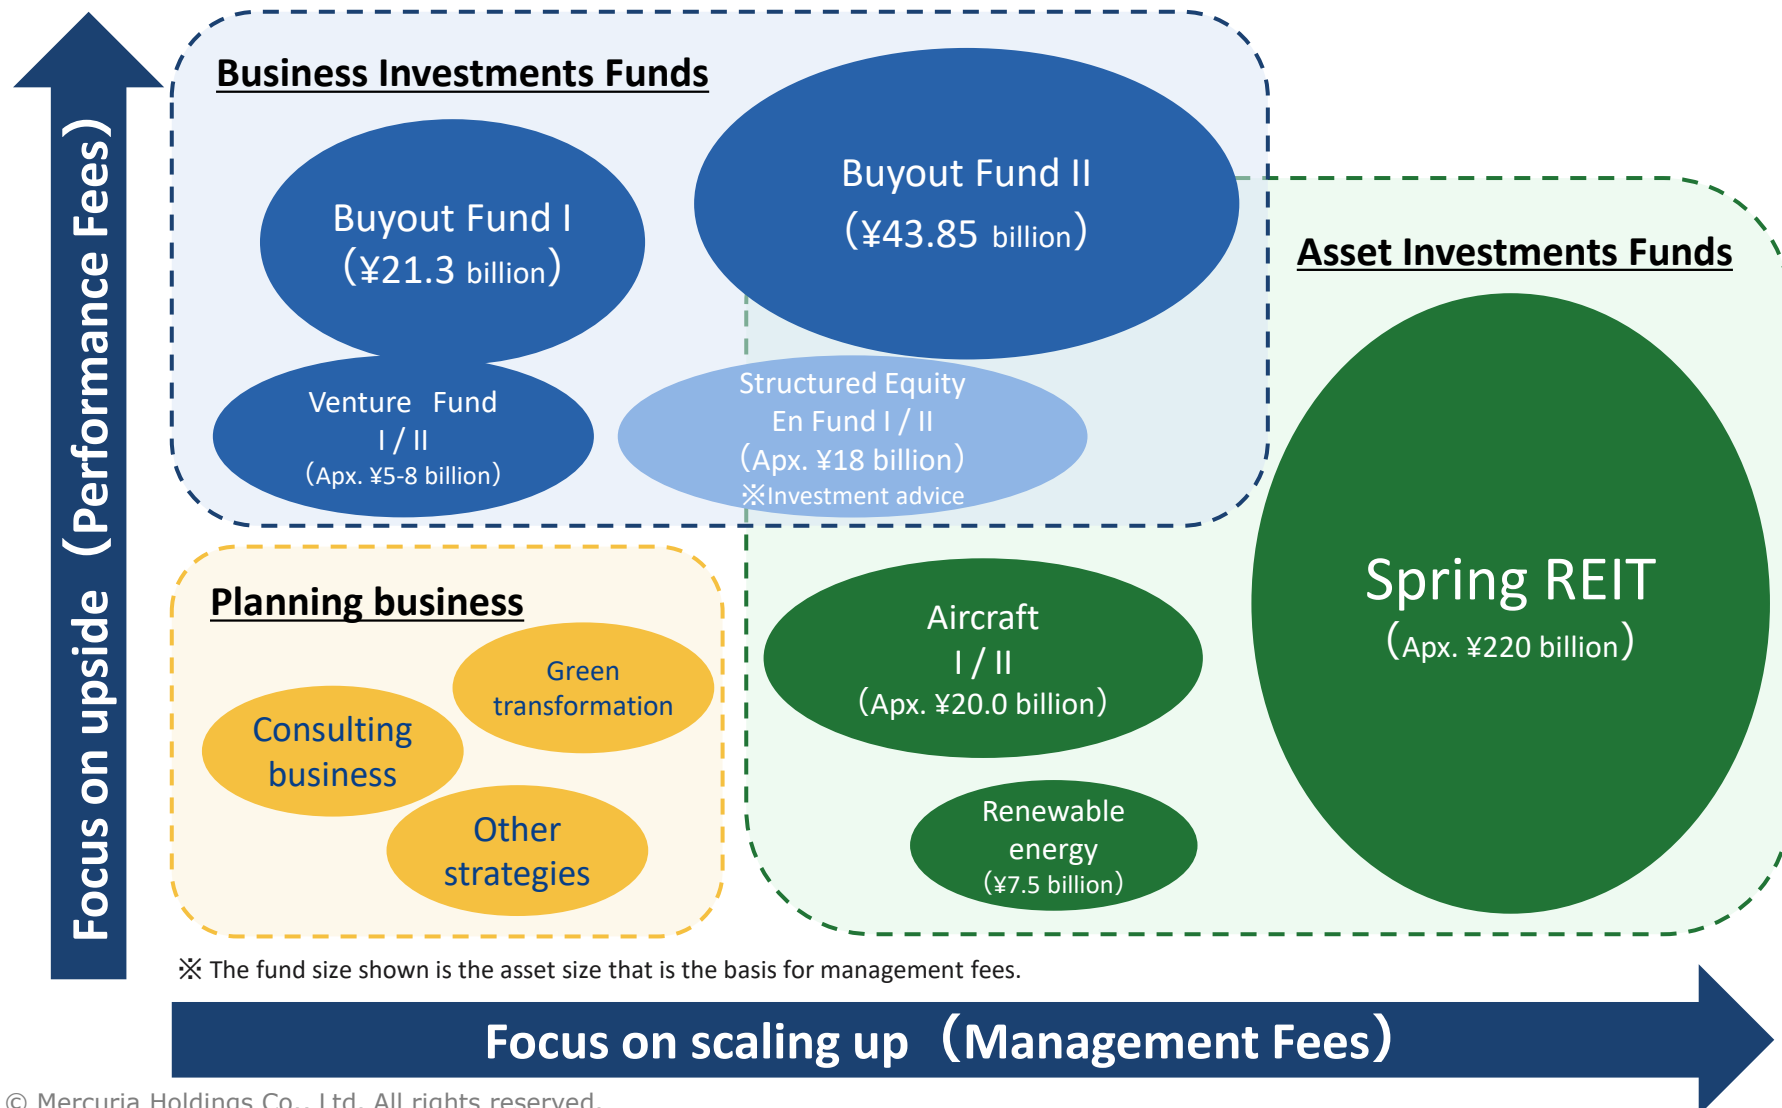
Focus on upside（Performance Fees）

Business Investments Funds

Buyout Fund I
(¥21.3 billion)

Buyout Fund II
(¥43.85 billion)

Venture Fund
I / II
(Apx. ¥5-8 billion)

Structured Equity
En Fund I / II
(Apx. ¥18 billion)
※Investment advice

Asset Investments Funds

Spring REIT
(Apx. ¥220 billion)

Planning business

Green transformation

Consulting business

Other strategies

Aircraft
I / II
(Apx. ¥20.0 billion)

Renewable energy
(¥7.5 billion)

※ The fund size shown is the asset size that is the basis for management fees.

Focus on scaling up（Management Fees）

© Mercuria Holdings Co., Ltd. All rights reserved.